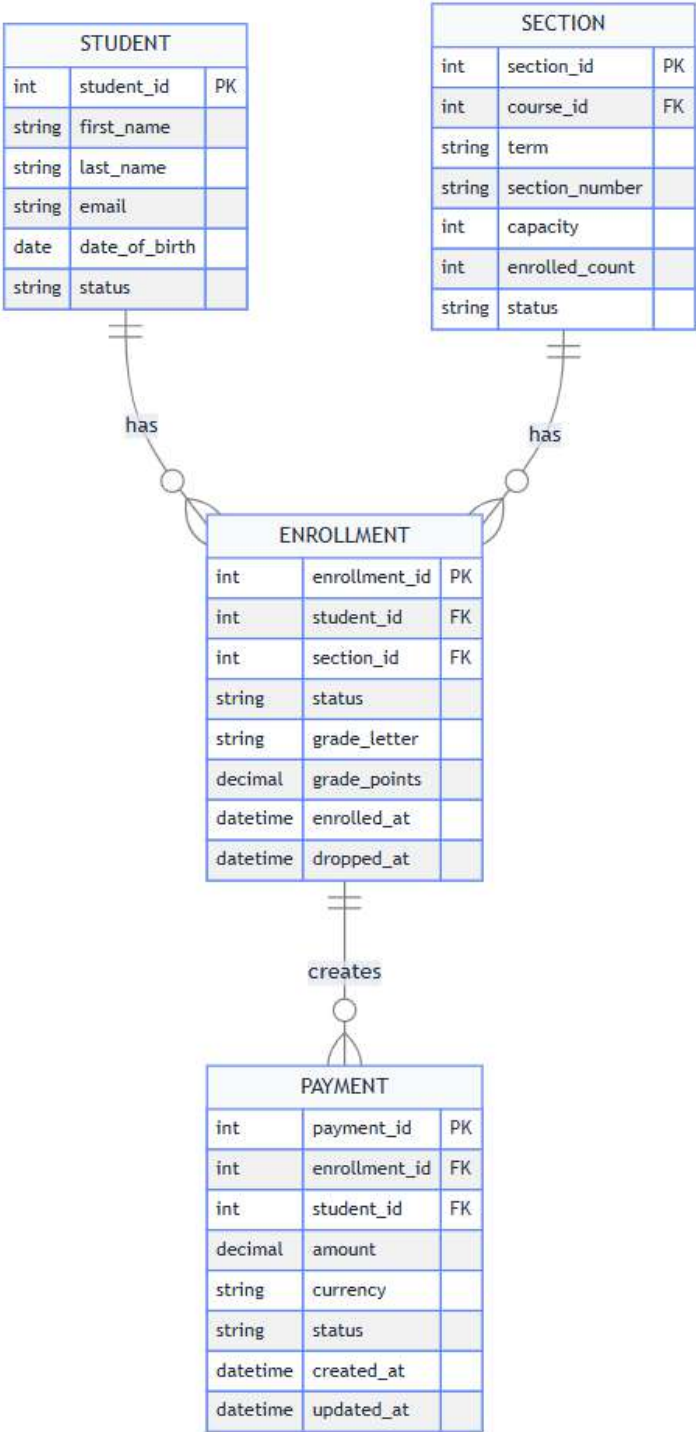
| STUDENT | | |
|---|---|---|
| int | student_id | PK |
| string | first_name | |
| string | last_name | |
| string | email | |
| date | date_of_birth | |
| string | status | |

| SECTION | | |
|---|---|---|
| int | section_id | PK |
| int | course_id | FK |
| string | term | |
| string | section_number | |
| int | capacity | |
| int | enrolled_count | |
| string | status | |

has

has

| ENROLLMENT | | |
|---|---|---|
| int | enrollment_id | PK |
| int | student_id | FK |
| int | section_id | FK |
| string | status | |
| string | grade_letter | |
| decimal | grade_points | |
| datetime | enrolled_at | |
| datetime | dropped_at | |

creates

| PAYMENT | | |
|---|---|---|
| int | payment_id | PK |
| int | enrollment_id | FK |
| int | student_id | FK |
| decimal | amount | |
| string | currency | |
| string | status | |
| datetime | created_at | |
| datetime | updated_at | |